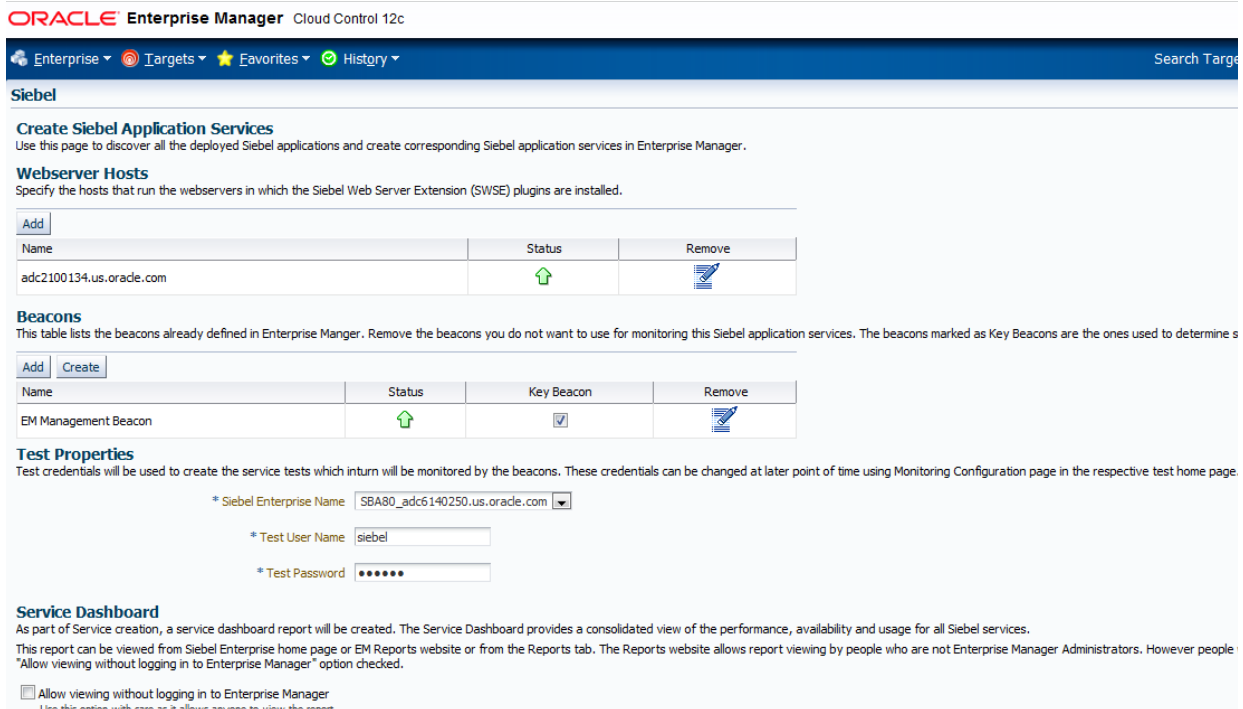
ORACLE Enterprise Manager Cloud Control 12c

Enterprise ▾ Targets ▾ Favorites ▾ History ▾ Search Targe

Siebel

Create Siebel Application Services
Use this page to discover all the deployed Siebel applications and create corresponding Siebel application services in Enterprise Manager.

Webserver Hosts
Specify the hosts that run the webservers in which the Siebel Web Server Extension (SWSE) plugins are installed.

Add

| Name | Status | Remove |
|---|---|---|
| adc2100134.us.oracle.com | | |

Beacons
This table lists the beacons already defined in Enterprise Manger. Remove the beacons you do not want to use for monitoring this Siebel application services. The beacons marked as Key Beacons are the ones used to determine s

Add Create

| Name | Status | Key Beacon | Remove |
|---|---|---|---|
| EM Management Beacon | | | |

Test Properties
Test credentials will be used to create the service tests which inturn will be monitored by the beacons. These credentials can be changed at later point of time using Monitoring Configuration page in the respective test home page.

* Siebel Enterprise Name SBA80_adc6140250.us.oracle.com

* Test User Name siebel

* Test Password ••••••

Service Dashboard
As part of Service creation, a service dashboard report will be created. The Service Dashboard provides a consolidated view of the performance, availability and usage for all Siebel services.

This report can be viewed from Siebel Enterprise home page or EM Reports website or from the Reports tab. The Reports website allows report viewing by people who are not Enterprise Manager Administrators. However people "Allow viewing without logging in to Enterprise Manager" option checked.

Allow viewing without logging in to Enterprise Manager

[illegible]